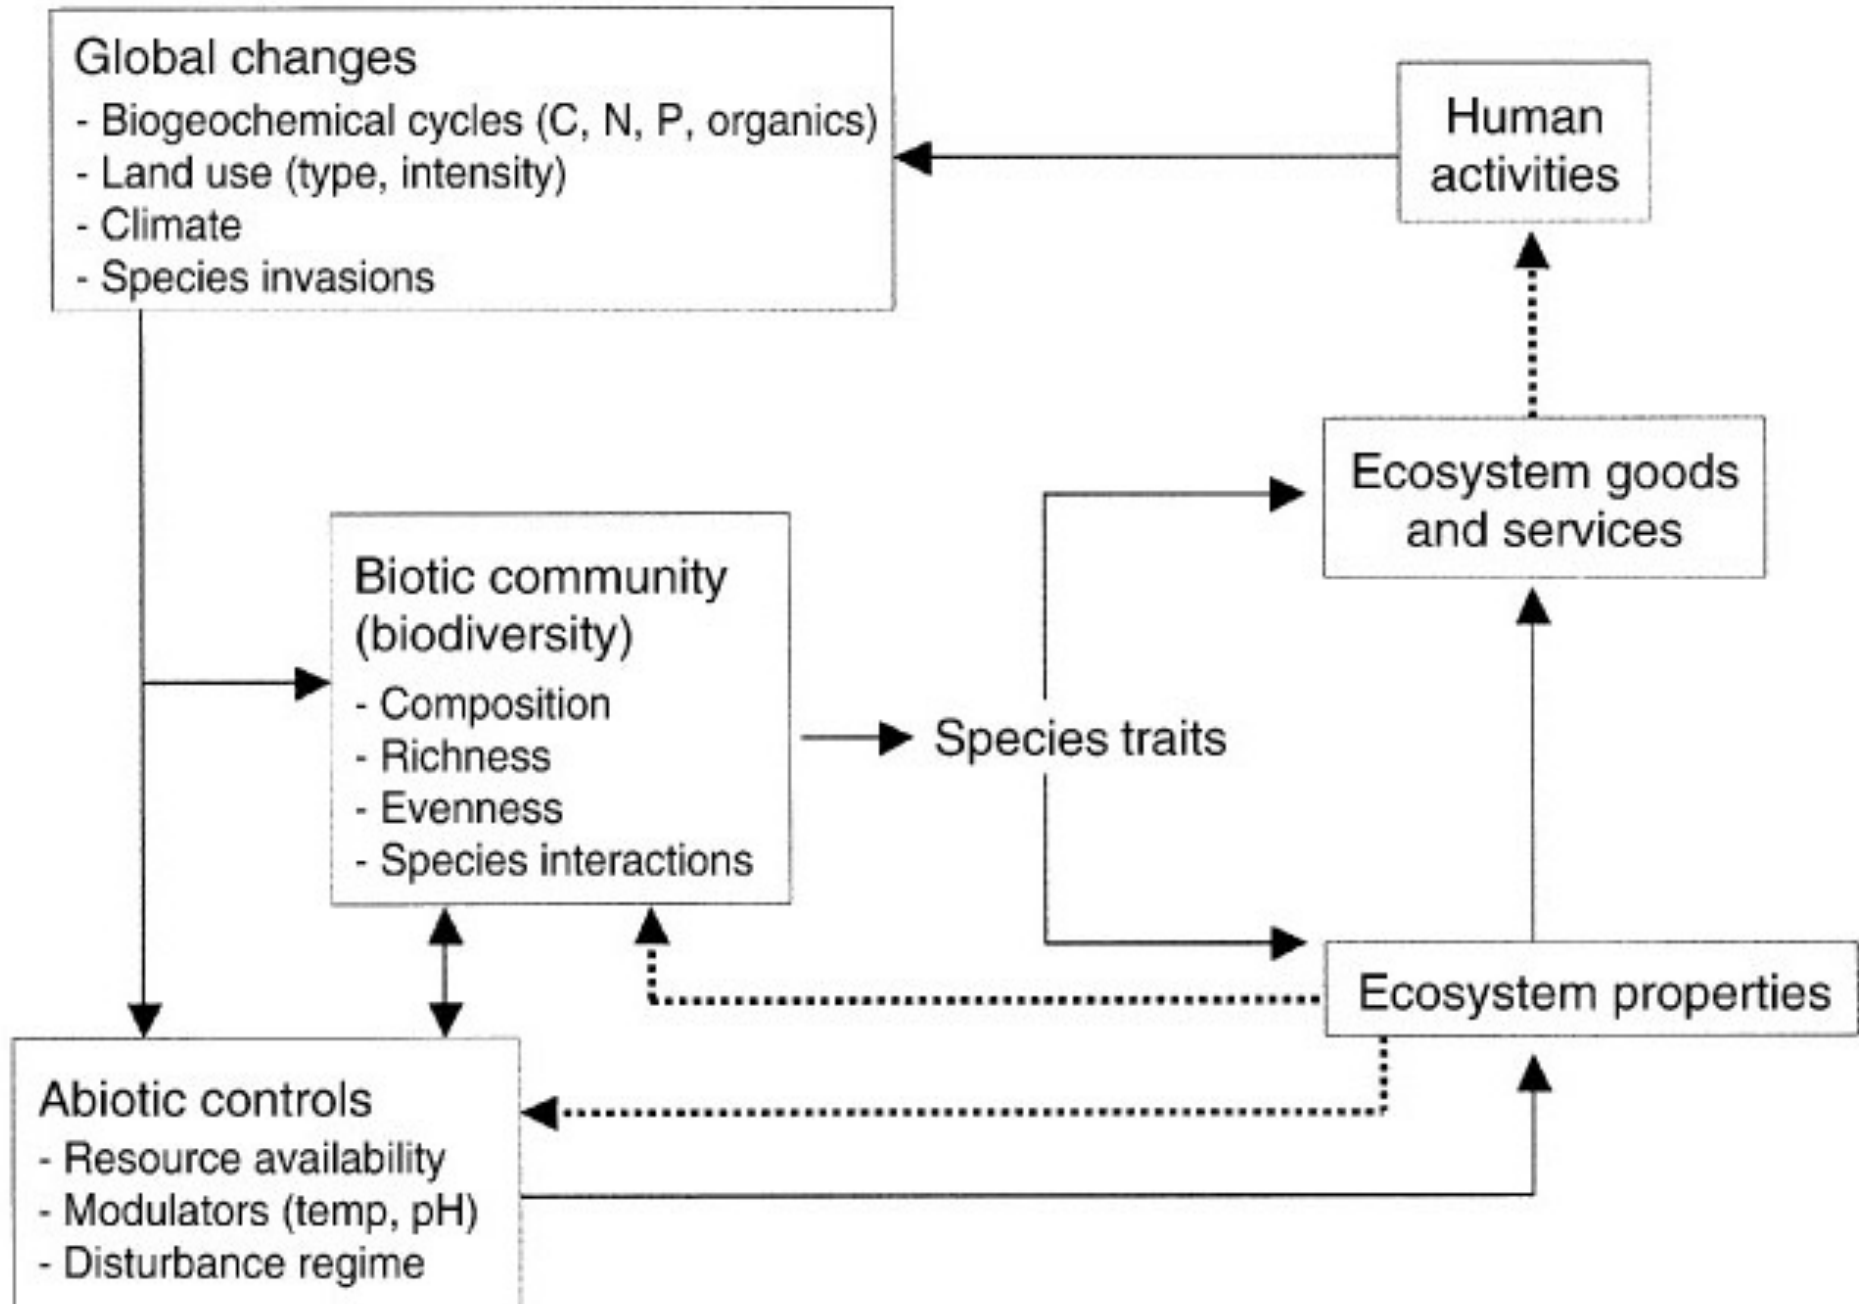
Global changes
- Biogeochemical cycles (C, N, P, organics)
- Land use (type, intensity)
- Climate
- Species invasions

Human activities

Ecosystem goods and services

Biotic community (biodiversity)
- Composition
- Richness
- Evenness
- Species interactions

Species traits

Ecosystem properties

Abiotic controls
- Resource availability
- Modulators (temp, pH)
- Disturbance regime